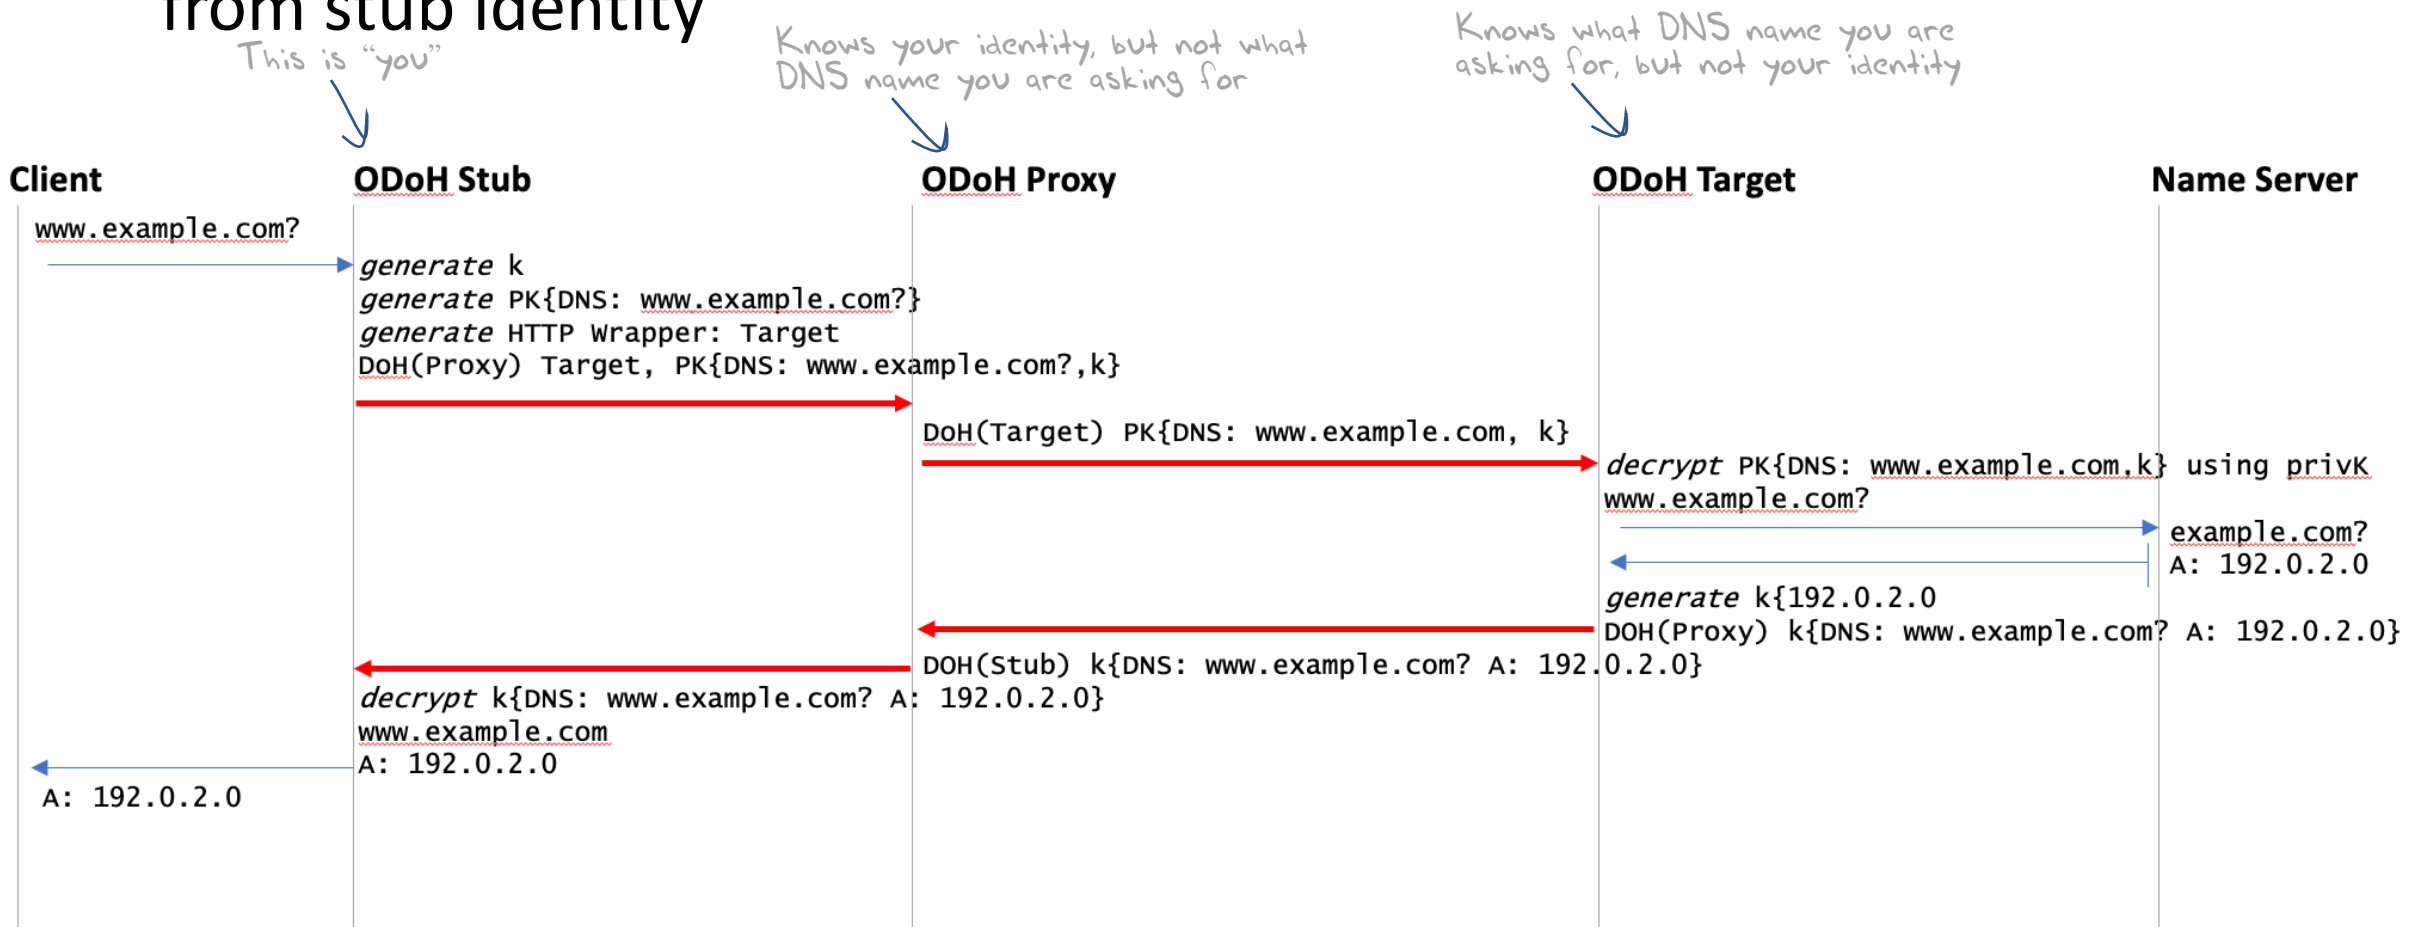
from stub identity

This is "you"

Knows your identity, but not what DNS name you are asking for

Knows what DNS name you are asking for, but not your identity

Client

ODoH Stub

ODoH Proxy

ODoH Target

Name Server

www.example.com?

*generate* k
*generate* PK{DNS: www.example.com?}
*generate* HTTP Wrapper: Target
DoH(Proxy) Target, PK{DNS: www.example.com?,k}

DoH(Target) PK{DNS: www.example.com, k}

*decrypt* PK{DNS: www.example.com,k} using privK
www.example.com?

example.com?
A: 192.0.2.0

*generate* k{192.0.2.0
DOH(Proxy) k{DNS: www.example.com? A: 192.0.2.0}

DOH(Stub) k{DNS: www.example.com? A: 192.0.2.0}

*decrypt* k{DNS: www.example.com? A: 192.0.2.0}
www.example.com
A: 192.0.2.0

A: 192.0.2.0